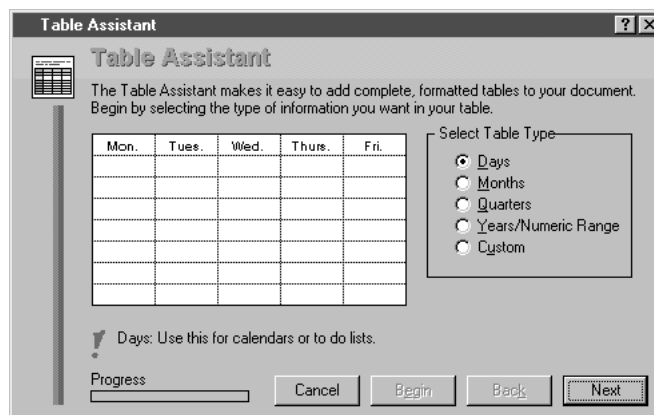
Table Assistant

? X

Table Assistant

The Table Assistant makes it easy to add complete, formatted tables to your document. Begin by selecting the type of information you want in your table.

| Mon. | Tues. | Wed. | Thurs. | Fri. |
|---|---|---|---|---|
| | | | | |
| | | | | |
| | | | | |
| | | | | |
| | | | | |
| | | | | |
| | | | | |

Select Table Type

Days
Months
Quarters
Years/Numeric Range
Custom

Days: Use this for calendars or to do lists.

Progress

Cancel

Begin

Back

Next